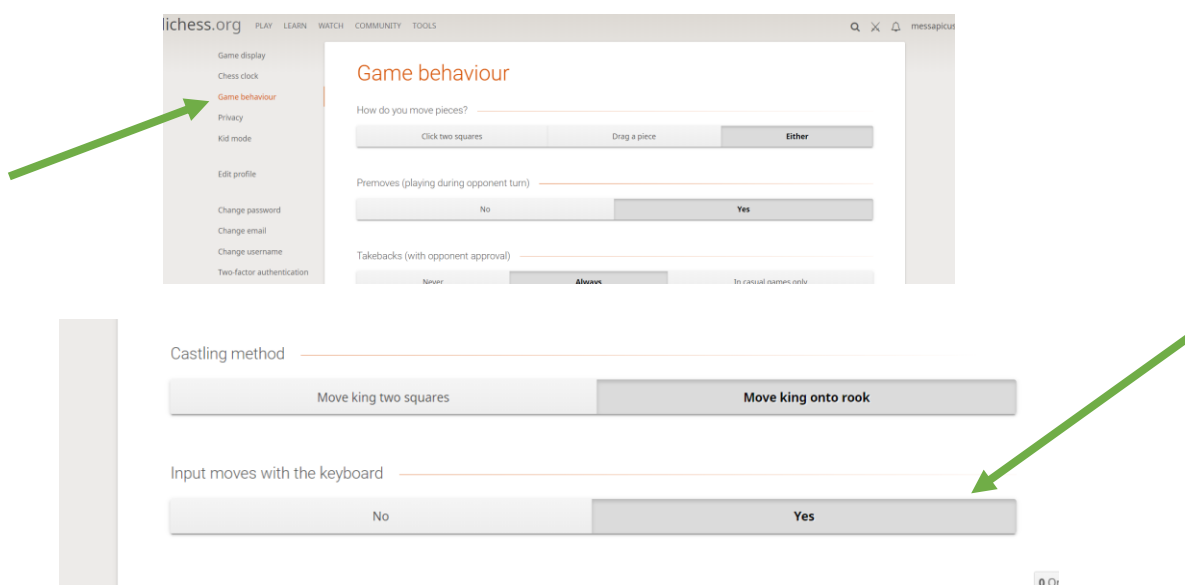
lichess.org PLAY LEARN WATCH COMMUNITY TOOLS messapicus

Game display
Chess clock
Game behaviour
Privacy
Kid mode

Edit profile

Change password
Change email
Change username
Two-factor authentication

Game behaviour

How do you move pieces?

Click two squares | Drag a piece | Either

Premoves (playing during opponent turn)

No | Yes

Takebacks (with opponent approval)

Never | Always | In casual games only

Castling method

Move king two squares | Move king onto rook

Input moves with the keyboard

No | Yes

0 O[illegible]